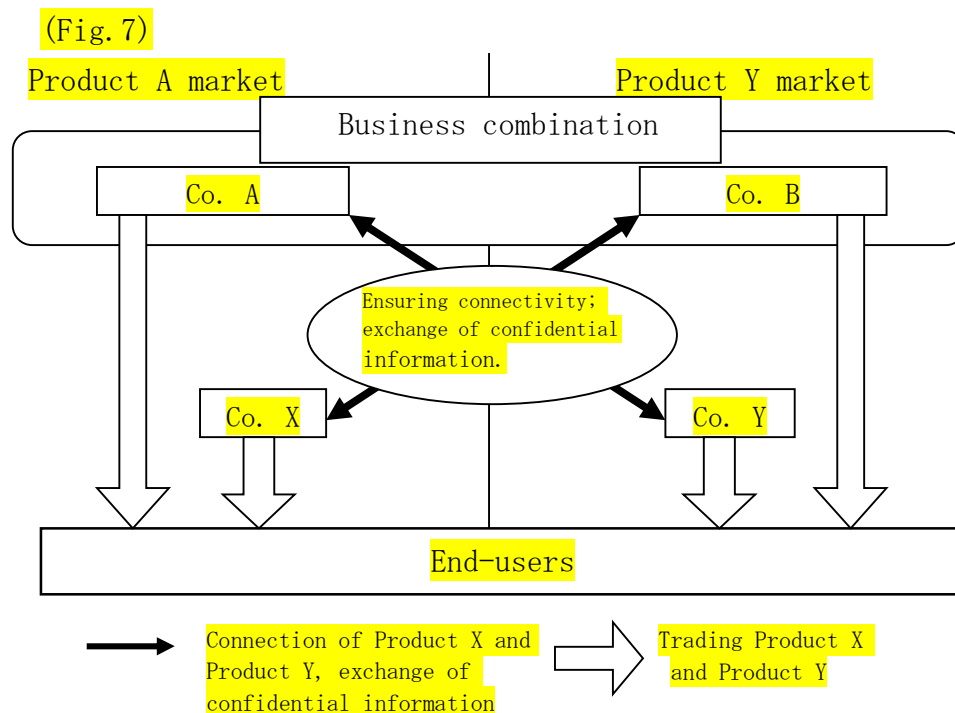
(Fig.7)

Product A market

Product Y market

Business combination

Co. A

Co. B

Ensuring connectivity; exchange of confidential information.

Co. X

Co. Y

End-users

Connection of Product X and Product Y, exchange of confidential information

Trading Product X and Product Y